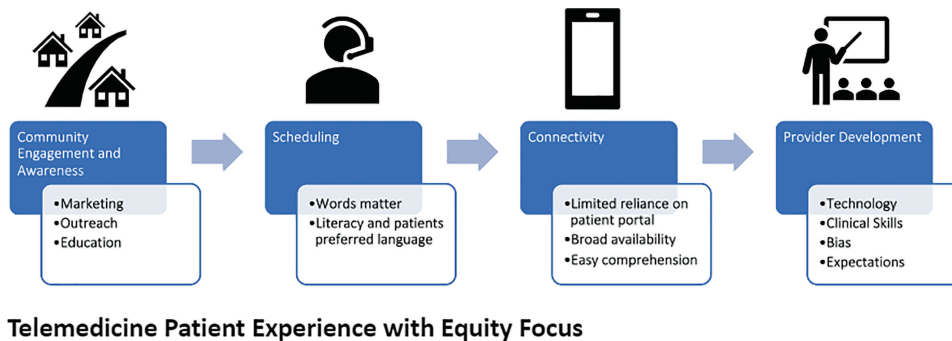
Community Engagement and Awareness

•Marketing
•Outreach
•Education

Scheduling

•Words matter
•Literacy and patients preferred language

Connectivity

•Limited reliance on patient portal
•Broad availability
•Easy comprehension

Provider Development

•Technology
•Clinical Skills
•Bias
•Expectations

Telemedicine Patient Experience with Equity Focus